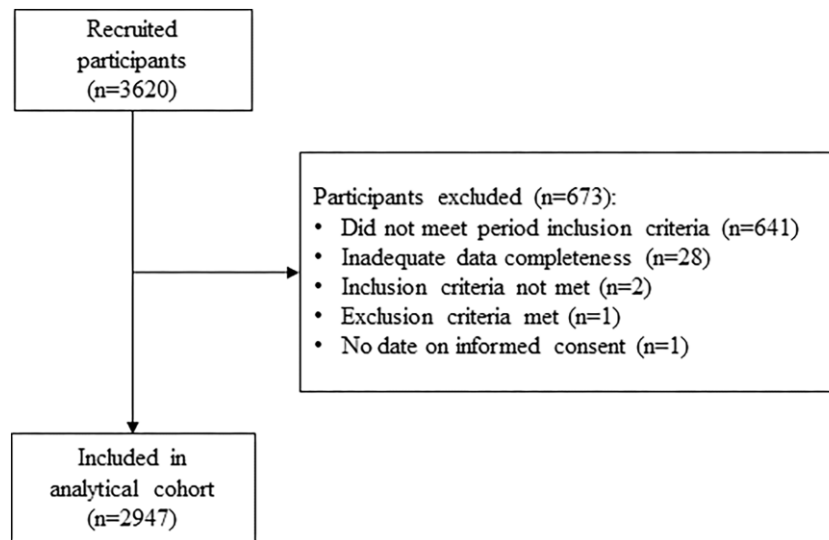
Recruited participants (n=3620)

Participants excluded (n=673):
• Did not meet period inclusion criteria (n=641)
• Inadequate data completeness (n=28)
• Inclusion criteria not met (n=2)
• Exclusion criteria met (n=1)
• No date on informed consent (n=1)

Included in analytical cohort (n=2947)